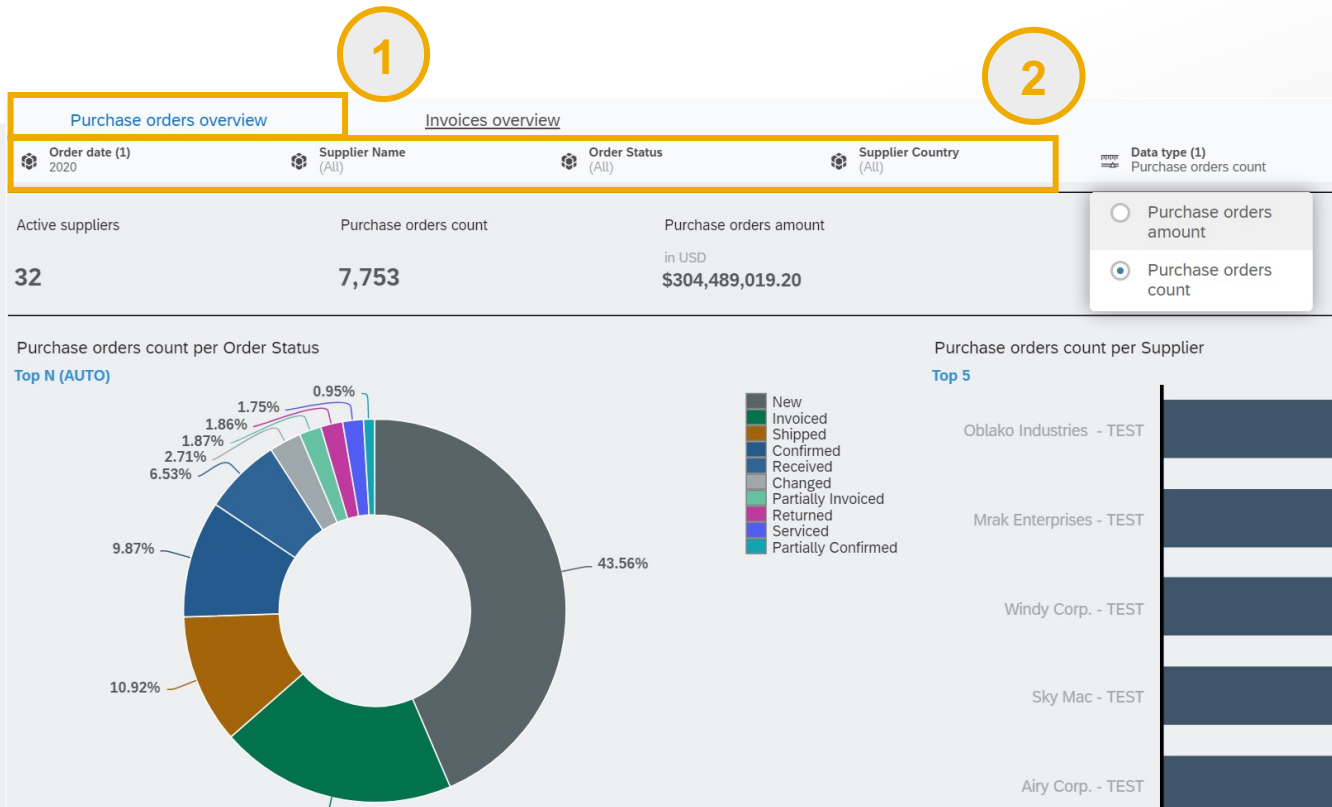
1

2

Purchase orders overview

Invoices overview

Order date (1)
2020

Supplier Name
(All)

Order Status
(All)

Supplier Country
(All)

Data type (1)
Purchase orders count

Purchase orders amount

Purchase orders count

Active suppliers

32

Purchase orders count

7,753

Purchase orders amount

in USD
$304,489,019.20

Purchase orders count per Order Status

Top N (AUTO)

0.95%
1.75%
1.86%
1.87%
2.71%
6.53%
9.87%
10.92%
43.56%

New
Invoiced
Shipped
Confirmed
Received
Changed
Partially Invoiced
Returned
Serviced
Partially Confirmed

Purchase orders count per Supplier

Top 5

Oblako Industries - TEST

Mrak Enterprises - TEST

Windy Corp. - TEST

Sky Mac - TEST

Airy Corp. - TEST